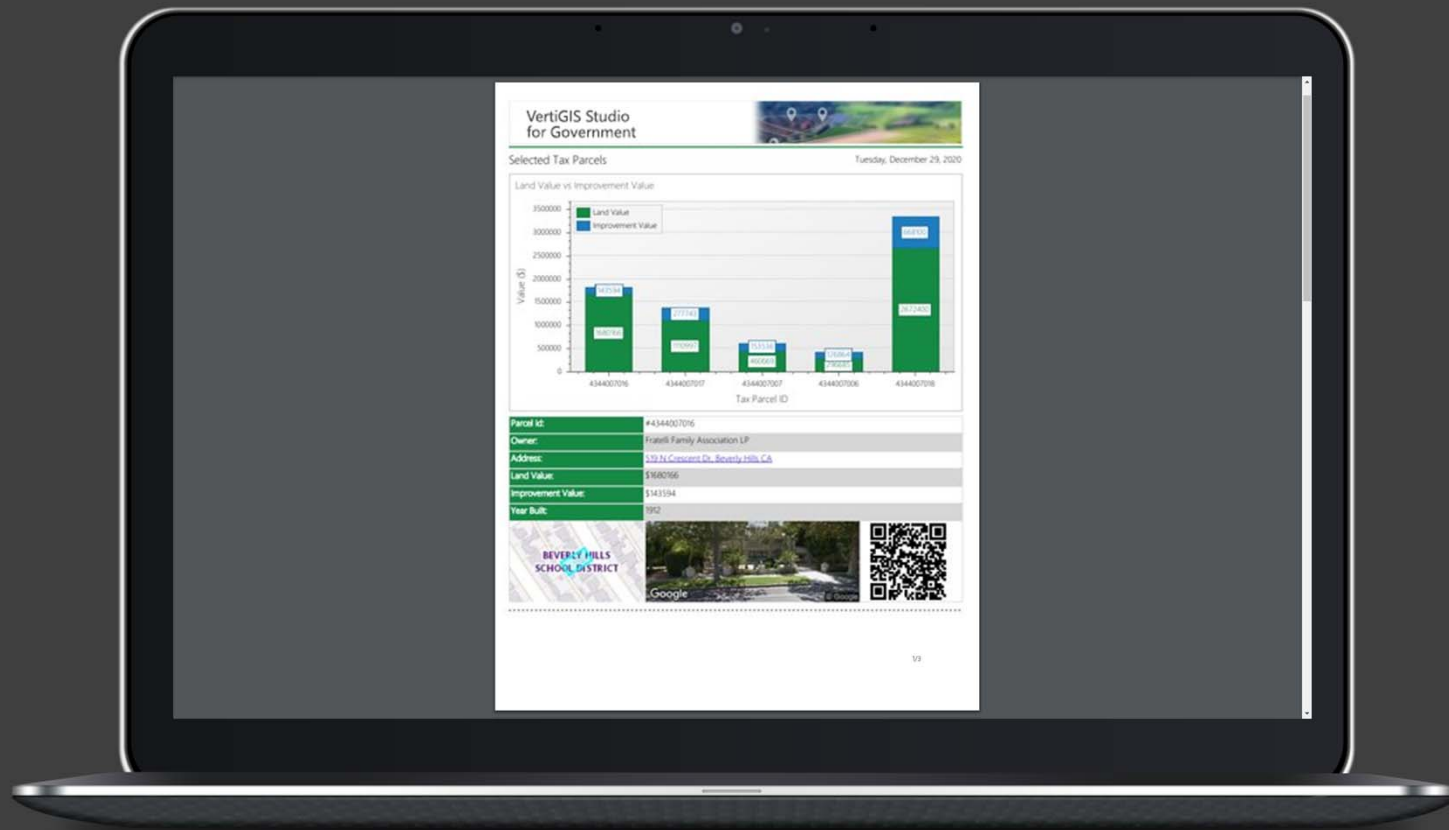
VertiGIS Studio for Government

Selected Tax Parcels

Tuesday, December 29, 2020

Land Value vs Improvement Value

Land Value
Improvement Value

3500000
3000000
2500000
2000000
1500000
1000000
500000
0

Value ($)

143594
1680166
277743
1110997
153536
460607
126864
290681
668100
2672400

4344007016
4344007017
4344007007
4344007006
4344007018

Tax Parcel ID

| | |
|---|---|
| Parcel Id: | #4344007016 |
| Owner: | Fratelli Family Association LP |
| Address: | 519 N Crescent Dr, Beverly Hills CA |
| Land Value: | $1680166 |
| Improvement Value: | $143594 |
| Year Built: | 1912 |

BEVERLY HILLS SCHOOL DISTRICT

Google

© Google

1/3